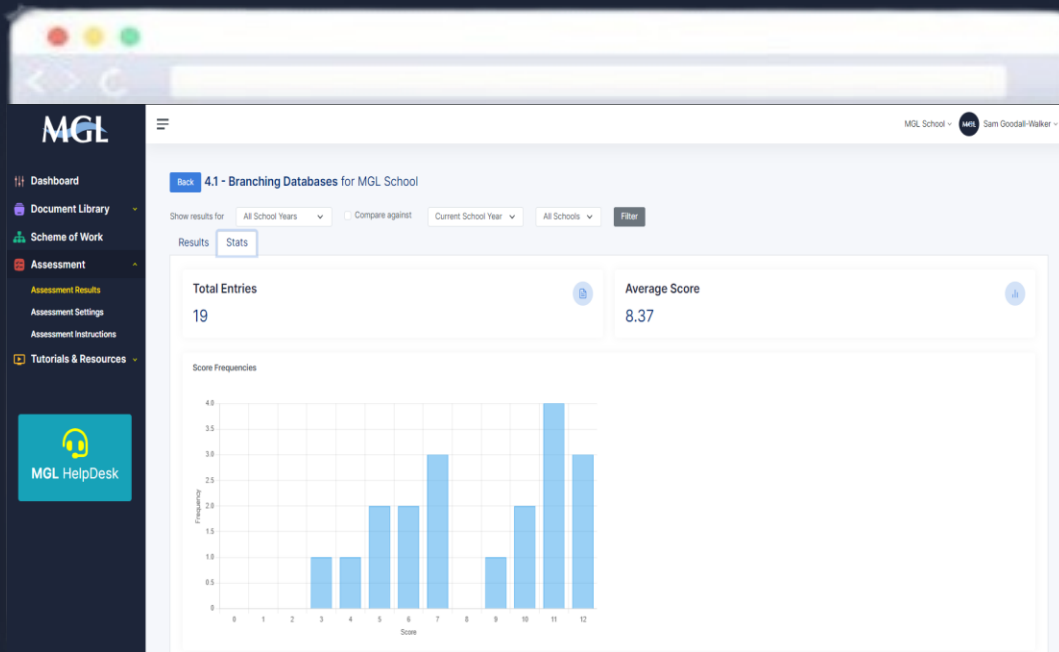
MGL

Dashboard
Document Library
Scheme of Work
Assessment
Assessment Results
Assessment Settings
Assessment Instructions
Tutorials & Resources

MGL HelpDesk

MGL School
MGL
Sam Goodall-Walker

Back 4.1 - Branching Databases for MGL School

Show results for All School Years Compare against Current School Year All Schools Filter

Results Stats

Total Entries
19

Average Score
8.37

Score Frequencies

4.0
3.5
3.0
2.5
2.0
1.5
1.0
0.5
0
Frequency
0 1 2 3 4 5 6 7 8 9 10 11 12
Score